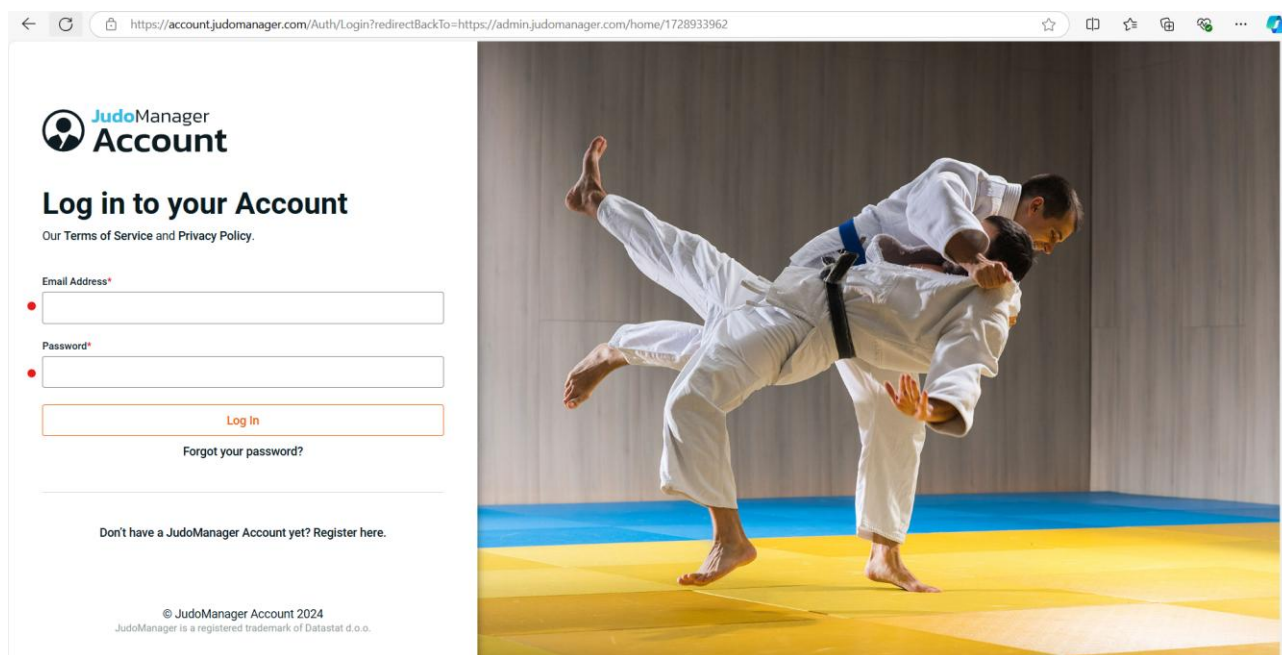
https://account.judomanager.com/Auth/Login?redirectBackTo=https://admin.judomanager.com/home/1728933962

JudoManager
Account

Log in to your Account

Our Terms of Service and Privacy Policy.

Email Address*

Password*

Log In

Forgot your password?

Don't have a JudoManager Account yet? Register here.

© JudoManager Account 2024
JudoManager is a registered trademark of Datastat d.o.o.